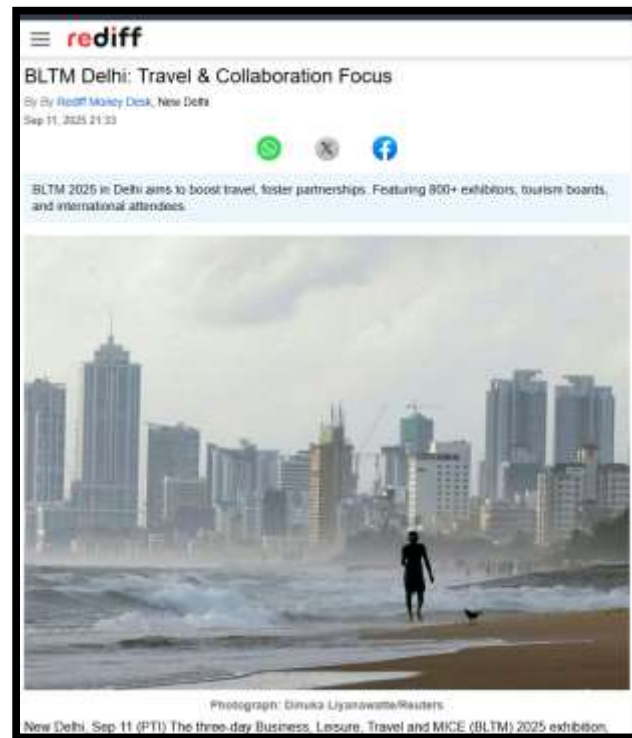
rediff

BLTM Delhi: Travel & Collaboration Focus

By By Rediff Money Desk, New Delhi
Sep 11, 2025 21:33

BLTM 2025 in Delhi aims to boost travel, foster partnerships. Featuring 800+ exhibitors, tourism boards, and international attendees.

Photograph: Dinuka Liyanawatte/Reuters

New Delhi, Sep 11 (PTI) The three-day Business, Leisure, Travel and MICE (BLTM) 2025 exhibition,